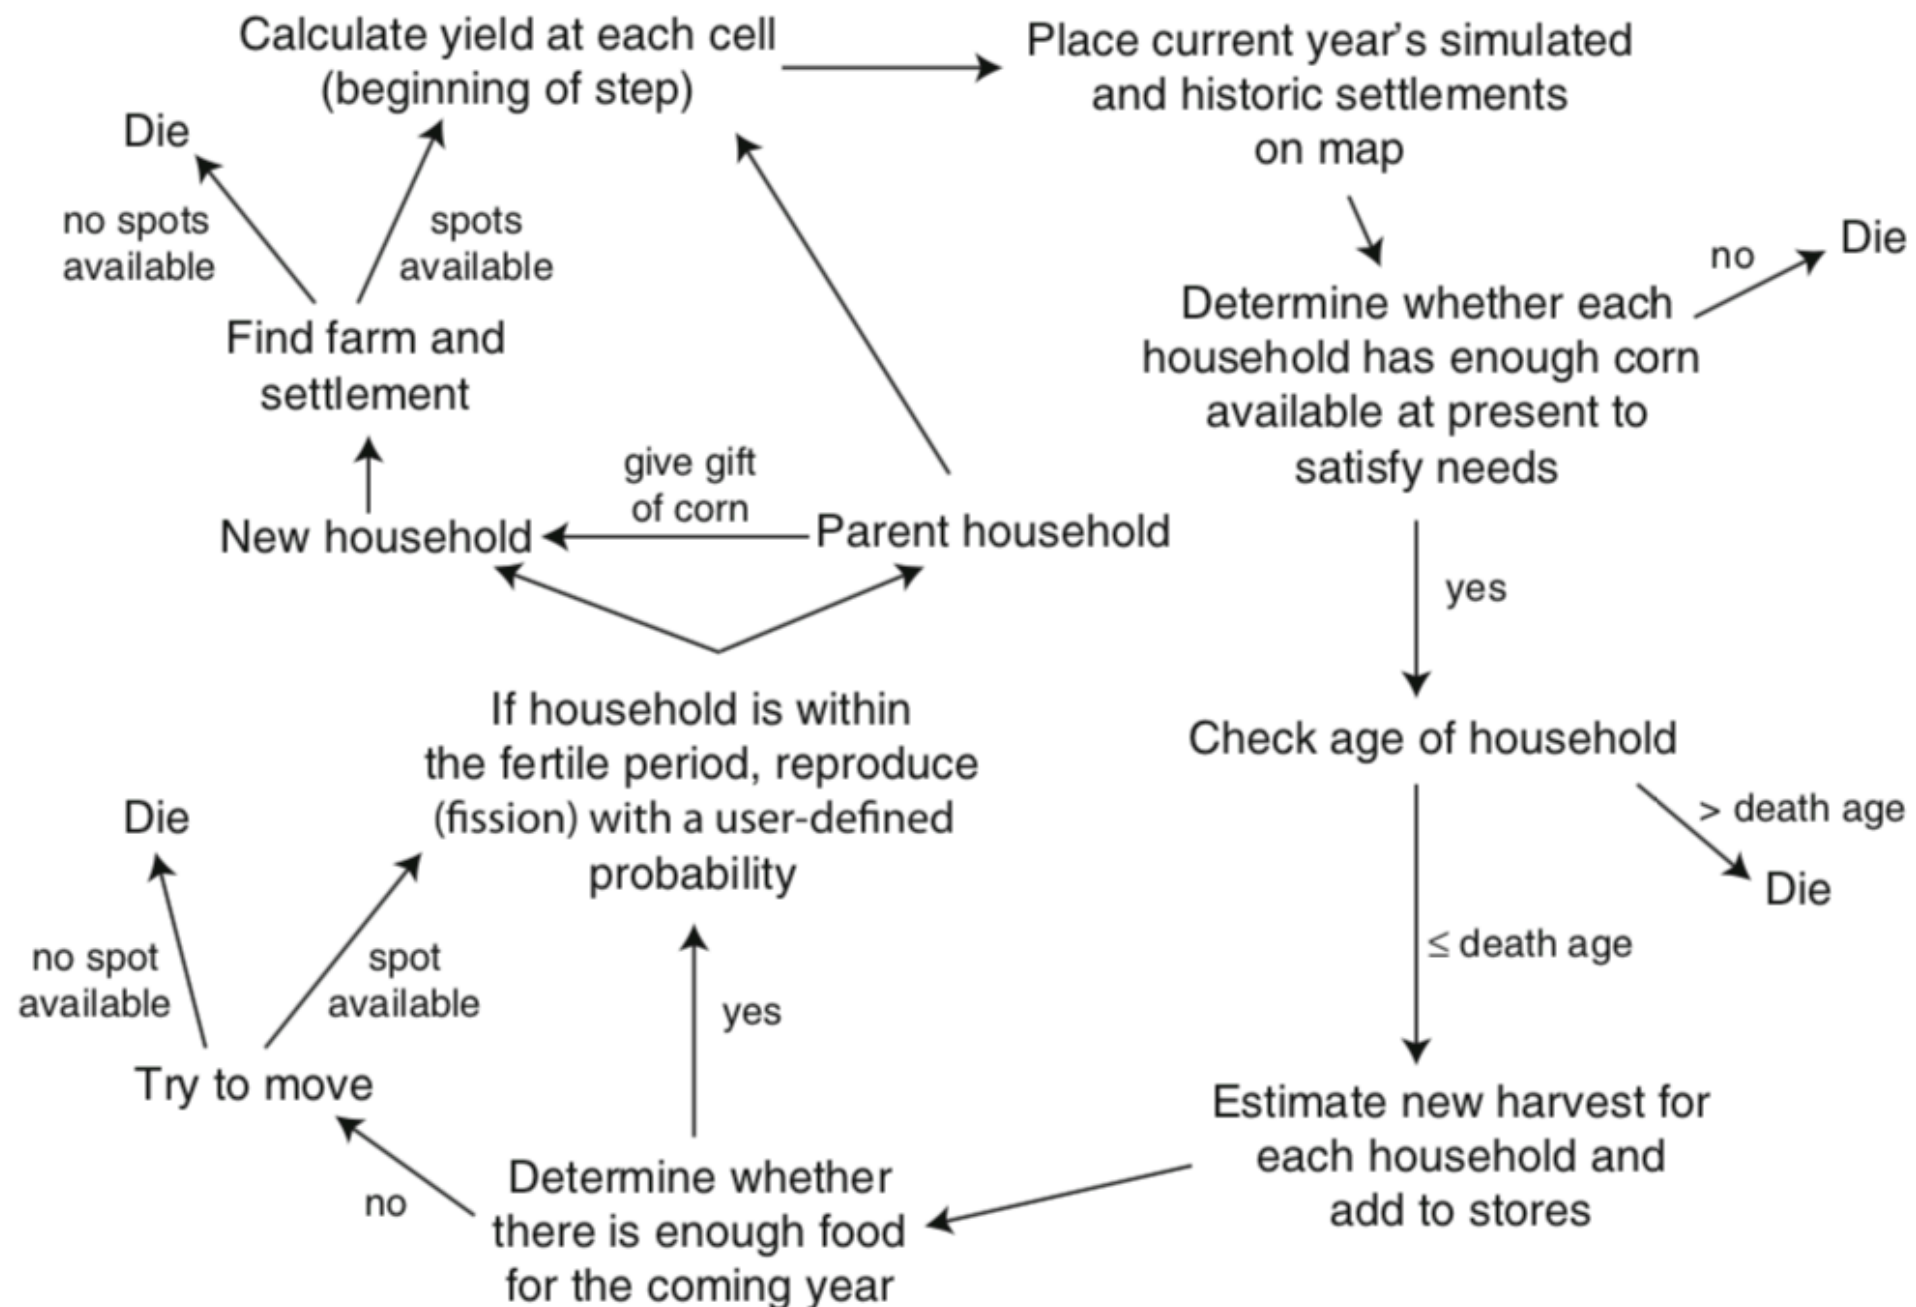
Calculate yield at each cell (beginning of step)

Place current year's simulated and historic settlements on map

Die

no spots available

spots available

Find farm and settlement

no

Die

Determine whether each household has enough corn available at present to satisfy needs

give gift of corn

New household

Parent household

yes

If household is within the fertile period, reproduce (fission) with a user-defined probability

Check age of household

Die

> death age

Die

no spot available

spot available

$\leq$ death age

yes

Try to move

Estimate new harvest for each household and add to stores

no

Determine whether there is enough food for the coming year